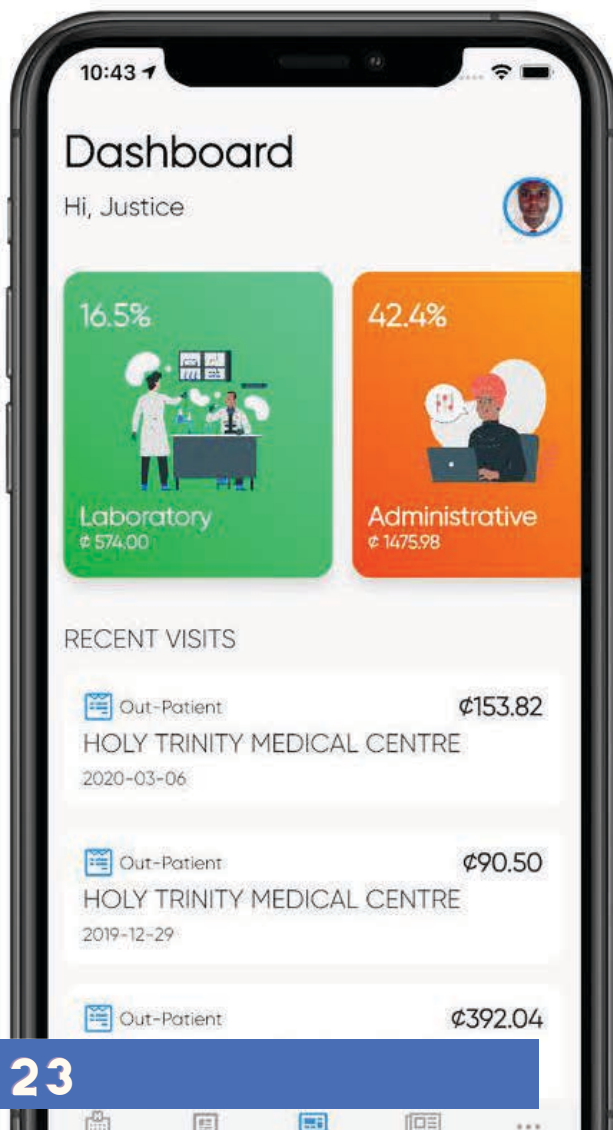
10:43

Dashboard

Hi, Justice

16.5%

Laboratory
¢ 574.00

42.4%

Administrative
¢ 1475.98

RECENT VISITS

Out-Patient ¢153.82
HOLY TRINITY MEDICAL CENTRE
2020-03-06

Out-Patient ¢90.50
HOLY TRINITY MEDICAL CENTRE
2019-12-29

Out-Patient ¢392.04

23